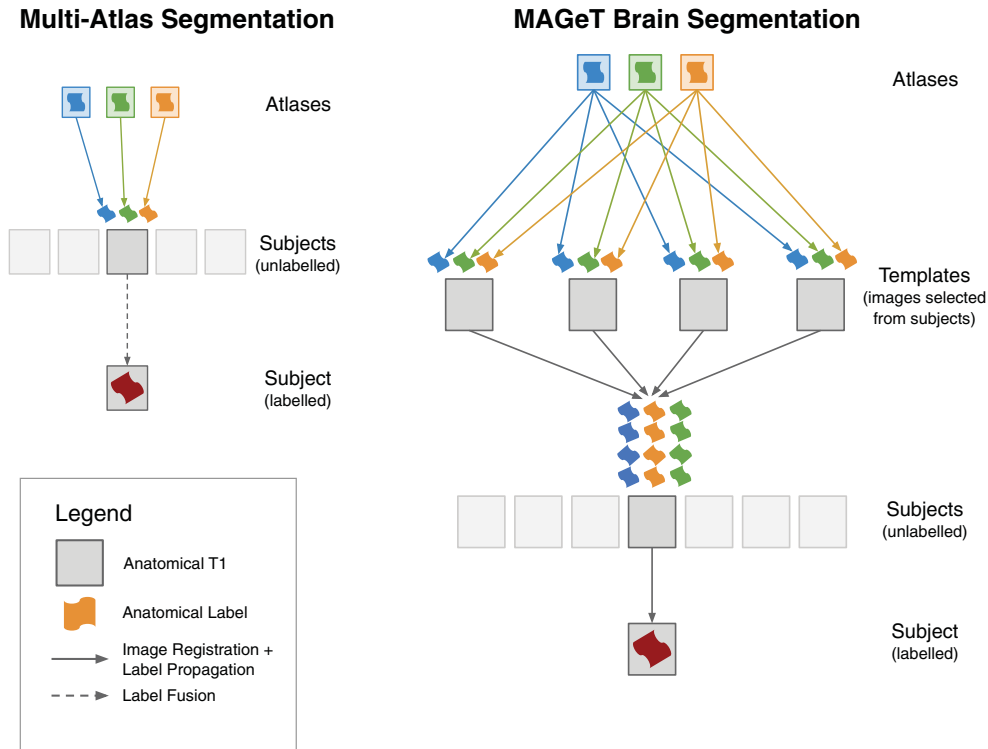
Multi-Atlas Segmentation

Atlases

Subjects
(unlabelled)

Subject
(labelled)

Legend

Anatomical T1

Anatomical Label

Image Registration + Label Propagation

Label Fusion

MAGeT Brain Segmentation

Atlases

Templates
(images selected from subjects)

Subjects
(unlabelled)

Subject
(labelled)